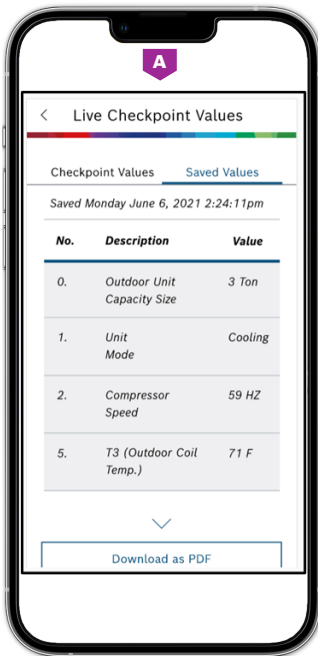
A

<

Live Checkpoint Values

Checkpoint Values

Saved Values

Saved Monday June 6, 2021 2:24:11pm

| No. | Description | Value |
|---|---|---|
| 0. | Outdoor Unit Capacity Size | 3 Ton |
| 1. | Unit Mode | Cooling |
| 2. | Compressor Speed | 59 HZ |
| 5. | T3 (Outdoor Coil Temp.) | 71 F |

Download as PDF